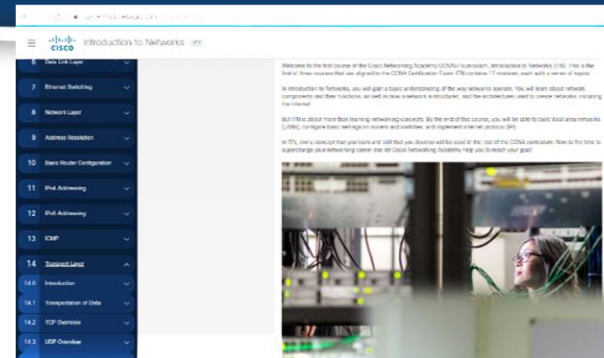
cisco Introduction to Networks

6 Data Link Layer
7 Ethernet Switching
8 Network Layer
9 Address Resolution
10 Basic Router Configuration
11 IPv4 Addressing
12 IPv6 Addressing
13 ICMP
14 Transport Layer
14.0 Introduction
14.1 Transportation of Data
14.2 TCP Overview
14.3 UDP Overview

Welcome to the first course of the Cisco Networking Academy CCNAv7 curriculum, Introduction to Networks (ITN). This is the first of three courses that are aligned to the CCNA Certification Exam. ITN contains 17 modules, each with a series of topics.

In Introduction to Networks, you will gain a basic understanding of the way networks operate. You will learn about network components and their functions, as well as how a network is structured, and the architectures used to create networks, including the Internet.

But ITN is about more than learning networking concepts. By the end of this course, you will be able to build local area networks (LANs), configure basic settings on routers and switches, and implement Internet protocol (IP).

In ITN, every concept that you learn and skill that you develop will be used in the rest of the CCNA curriculum. Now is the time to supercharge your networking career and let Cisco Networking Academy help you to reach your goal!